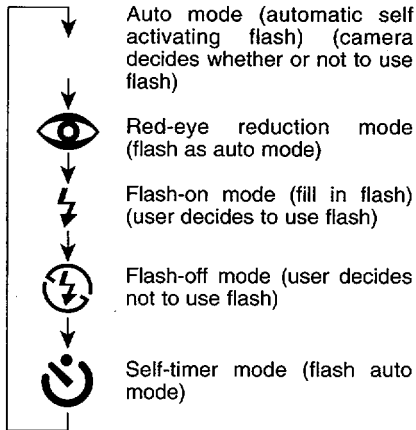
Auto mode (automatic self activating flash) (camera decides whether or not to use flash)

Red-eye reduction mode (flash as auto mode)

Flash-on mode (fill in flash) (user decides to use flash)

Flash-off mode (user decides not to use flash)

Self-timer mode (flash auto mode)